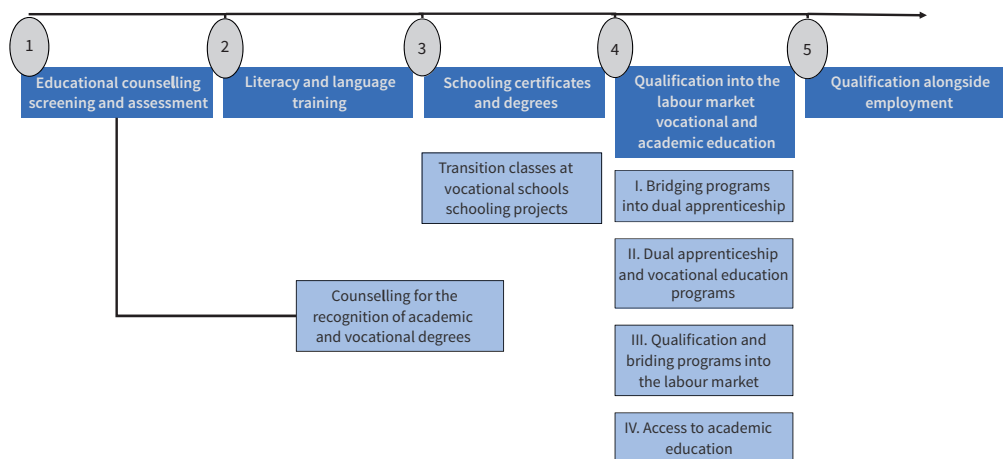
1

Educational counselling screening and assessment

2

Literacy and language training

3

Schooling certificates and degrees

4

Qualification into the labour market vocational and academic education

5

Qualification alongside employment

Transition classes at vocational schools schooling projects

I. Bridging programs into dual apprenticeship

II. Dual apprenticeship and vocational education programs

III. Qualification and briding programs into the labour market

IV. Access to academic education

Counselling for the recognition of academic and vocational degrees